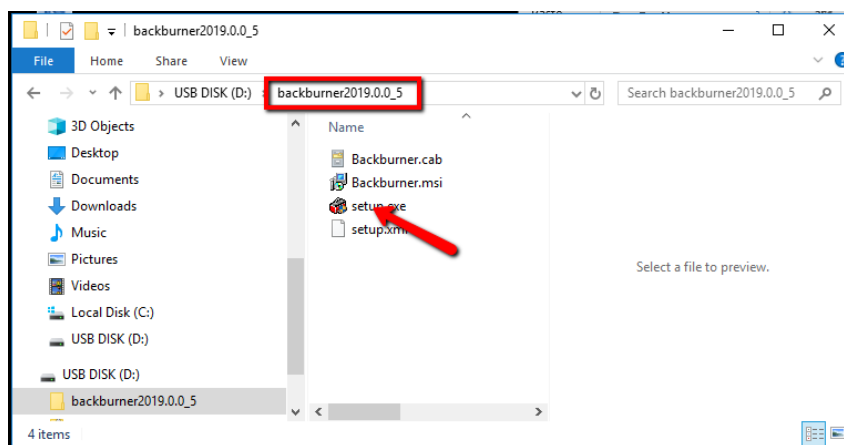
backburner2019.0.0_5

File Home Share View

USB DISK (D:) › backburner2019.0.0_5

Search backburner2019.0.0_5

3D Objects
Desktop
Documents
Downloads
Music
Pictures
Videos
Local Disk (C:)
USB DISK (D:)
USB DISK (D:)
backburner2019.0.0_5

Name
Backburner.cab
Backburner.msi
setup.exe
setup.xml

Select a file to preview.

4 items